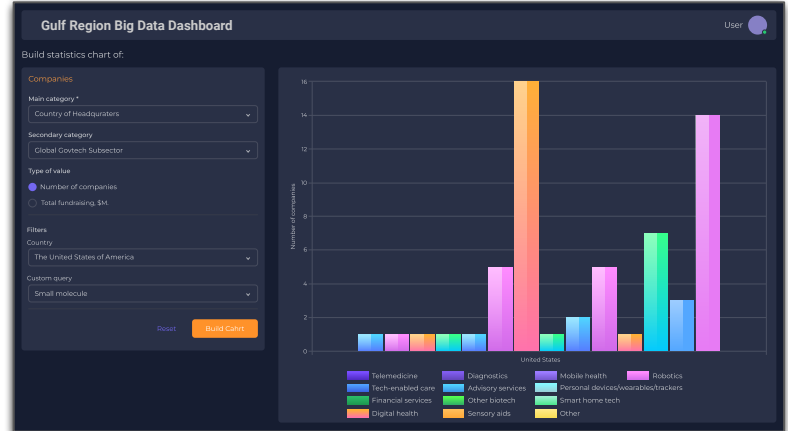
Gulf Region Big Data Dashboard

User

Build statistics chart of:

Companies

Main category *
Country of Headquraters

Secondary category
Global Govtech Subsector

Type of value
Number of companies
Total fundraising, $M.

Filters
Country
The United States of America

Custom query
Small molecule

Reset
Build Canrt

16
14
12
10
8
6
4
2
0

Number of companies

United States

Telemedicine
Diagnostics
Mobile health
Robotics
Tech-enabled care
Advisory services
Personal devices/wearables/trackers
Financial services
Other biotech
Smart home tech
Digital health
Sensory aids
Other